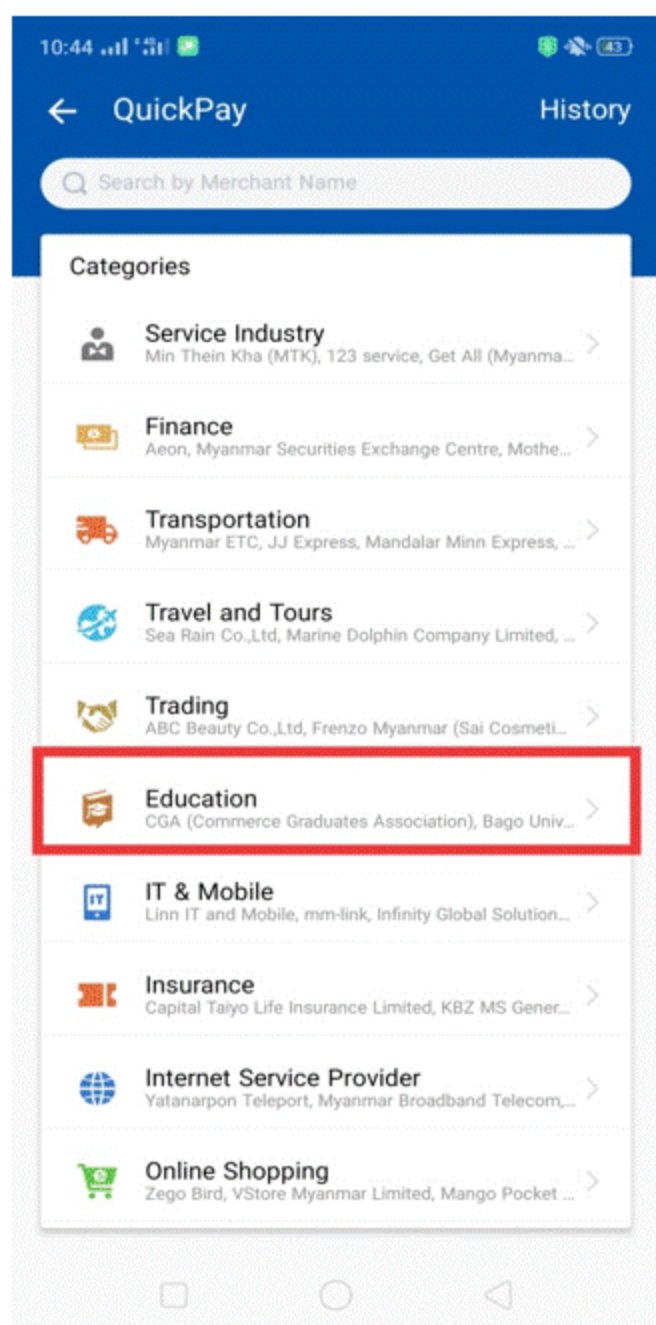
10:44 43

← QuickPay History

Search by Merchant Name

Categories

Service Industry
Min Thein Kha (MTK), 123 service, Get All (Myanma...

Finance
Aeon, Myanmar Securities Exchange Centre, Mothe...

Transportation
Myanmar ETC, JJ Express, Mandalar Minn Express, ...

Travel and Tours
Sea Rain Co.,Ltd, Marine Dolphin Company Limited, ...

Trading
ABC Beauty Co.,Ltd, Frenzo Myanmar (Sai Cosmeti...

Education
CGA (Commerce Graduates Association), Bago Univ...

IT & Mobile
Linn IT and Mobile, mm-link, Infinity Global Solution...

Insurance
Capital Taiyo Life Insurance Limited, KBZ MS Gener...

Internet Service Provider
Yatanarpon Teleport, Myanmar Broadband Telecom,...

Online Shopping
Zego Bird, VStore Myanmar Limited, Mango Pocket ...